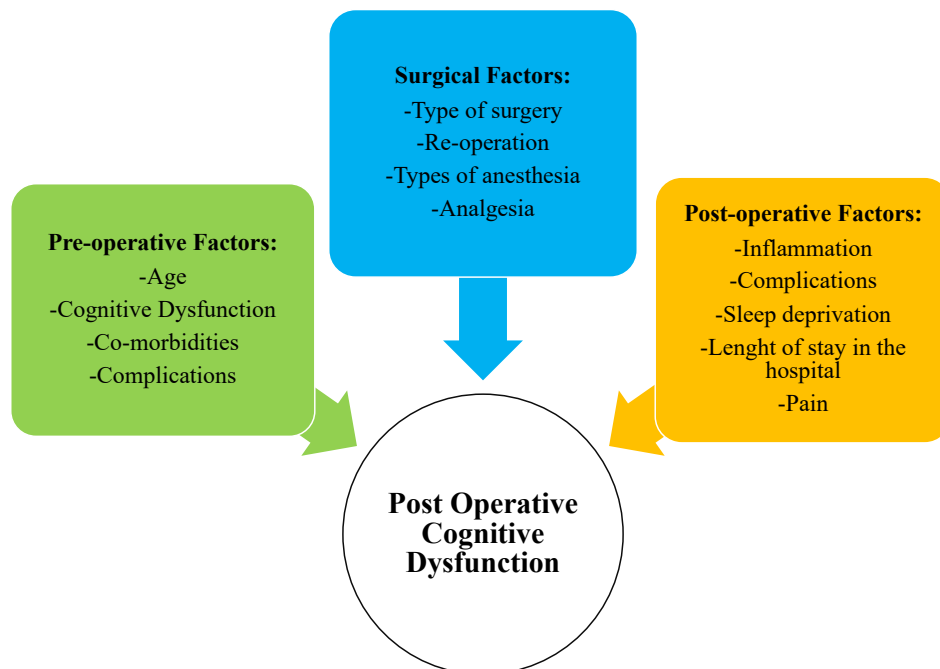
Surgical Factors:
-Type of surgery
-Re-operation
-Types of anesthesia
-Analgesia

Pre-operative Factors:
-Age
-Cognitive Dysfunction
-Co-morbidities
-Complications

Post-operative Factors:
-Inflammation
-Complications
-Sleep deprivation
-Lenght of stay in the hospital
-Pain

Post Operative Cognitive Dysfunction